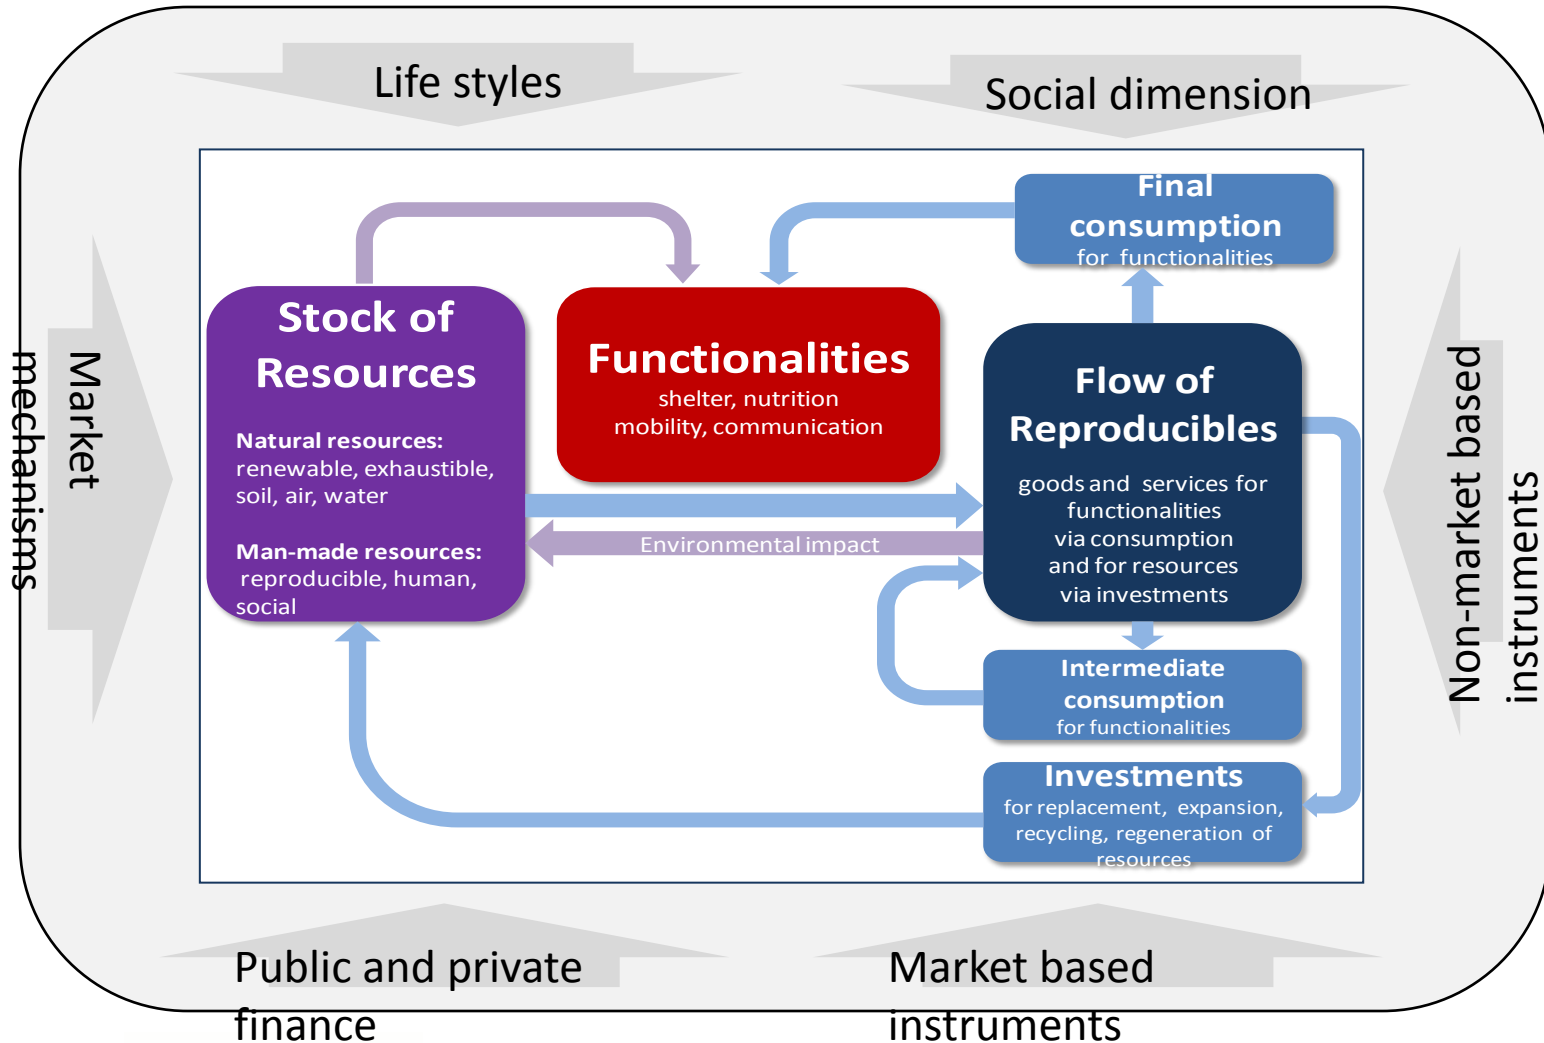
Life styles

Social dimension

Market mechanisms

Stock of Resources

Natural resources: renewable, exhaustible, soil, air, water

Man-made resources: reproducible, human, social

Functionalities

shelter, nutrition mobility, communication

Final consumption for functionalities

Flow of Reproducibles

goods and services for functionalities via consumption and for resources via investments

Environmental impact

Intermediate consumption for functionalities

Investments for replacement, expansion, recycling, regeneration of resources

Non-market based instruments

Public and private finance

Market based instruments